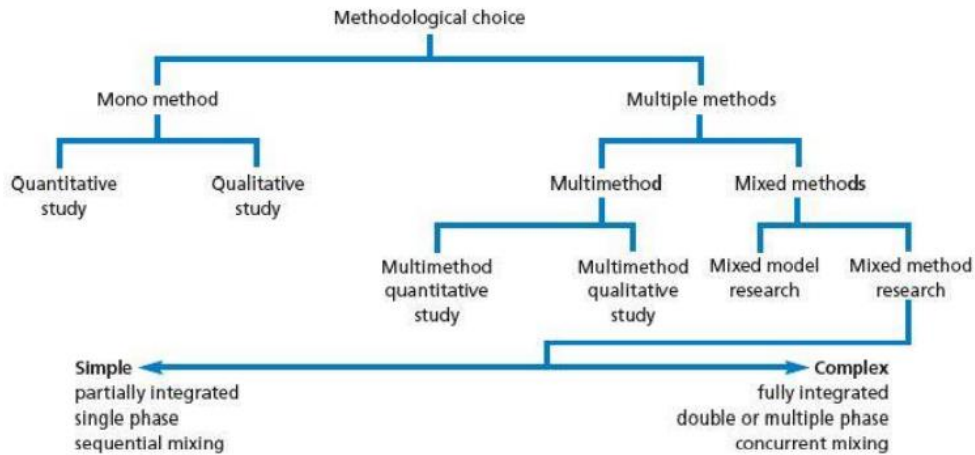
Methodological choice

Mono method

Multiple methods

Quantitative study

Qualitative study

Multimethod

Mixed methods

Multimethod quantitative study

Multimethod qualitative study

Mixed model research

Mixed method research

Simple
partially integrated
single phase
sequential mixing

Complex
fully integrated
double or multiple phase
concurrent mixing